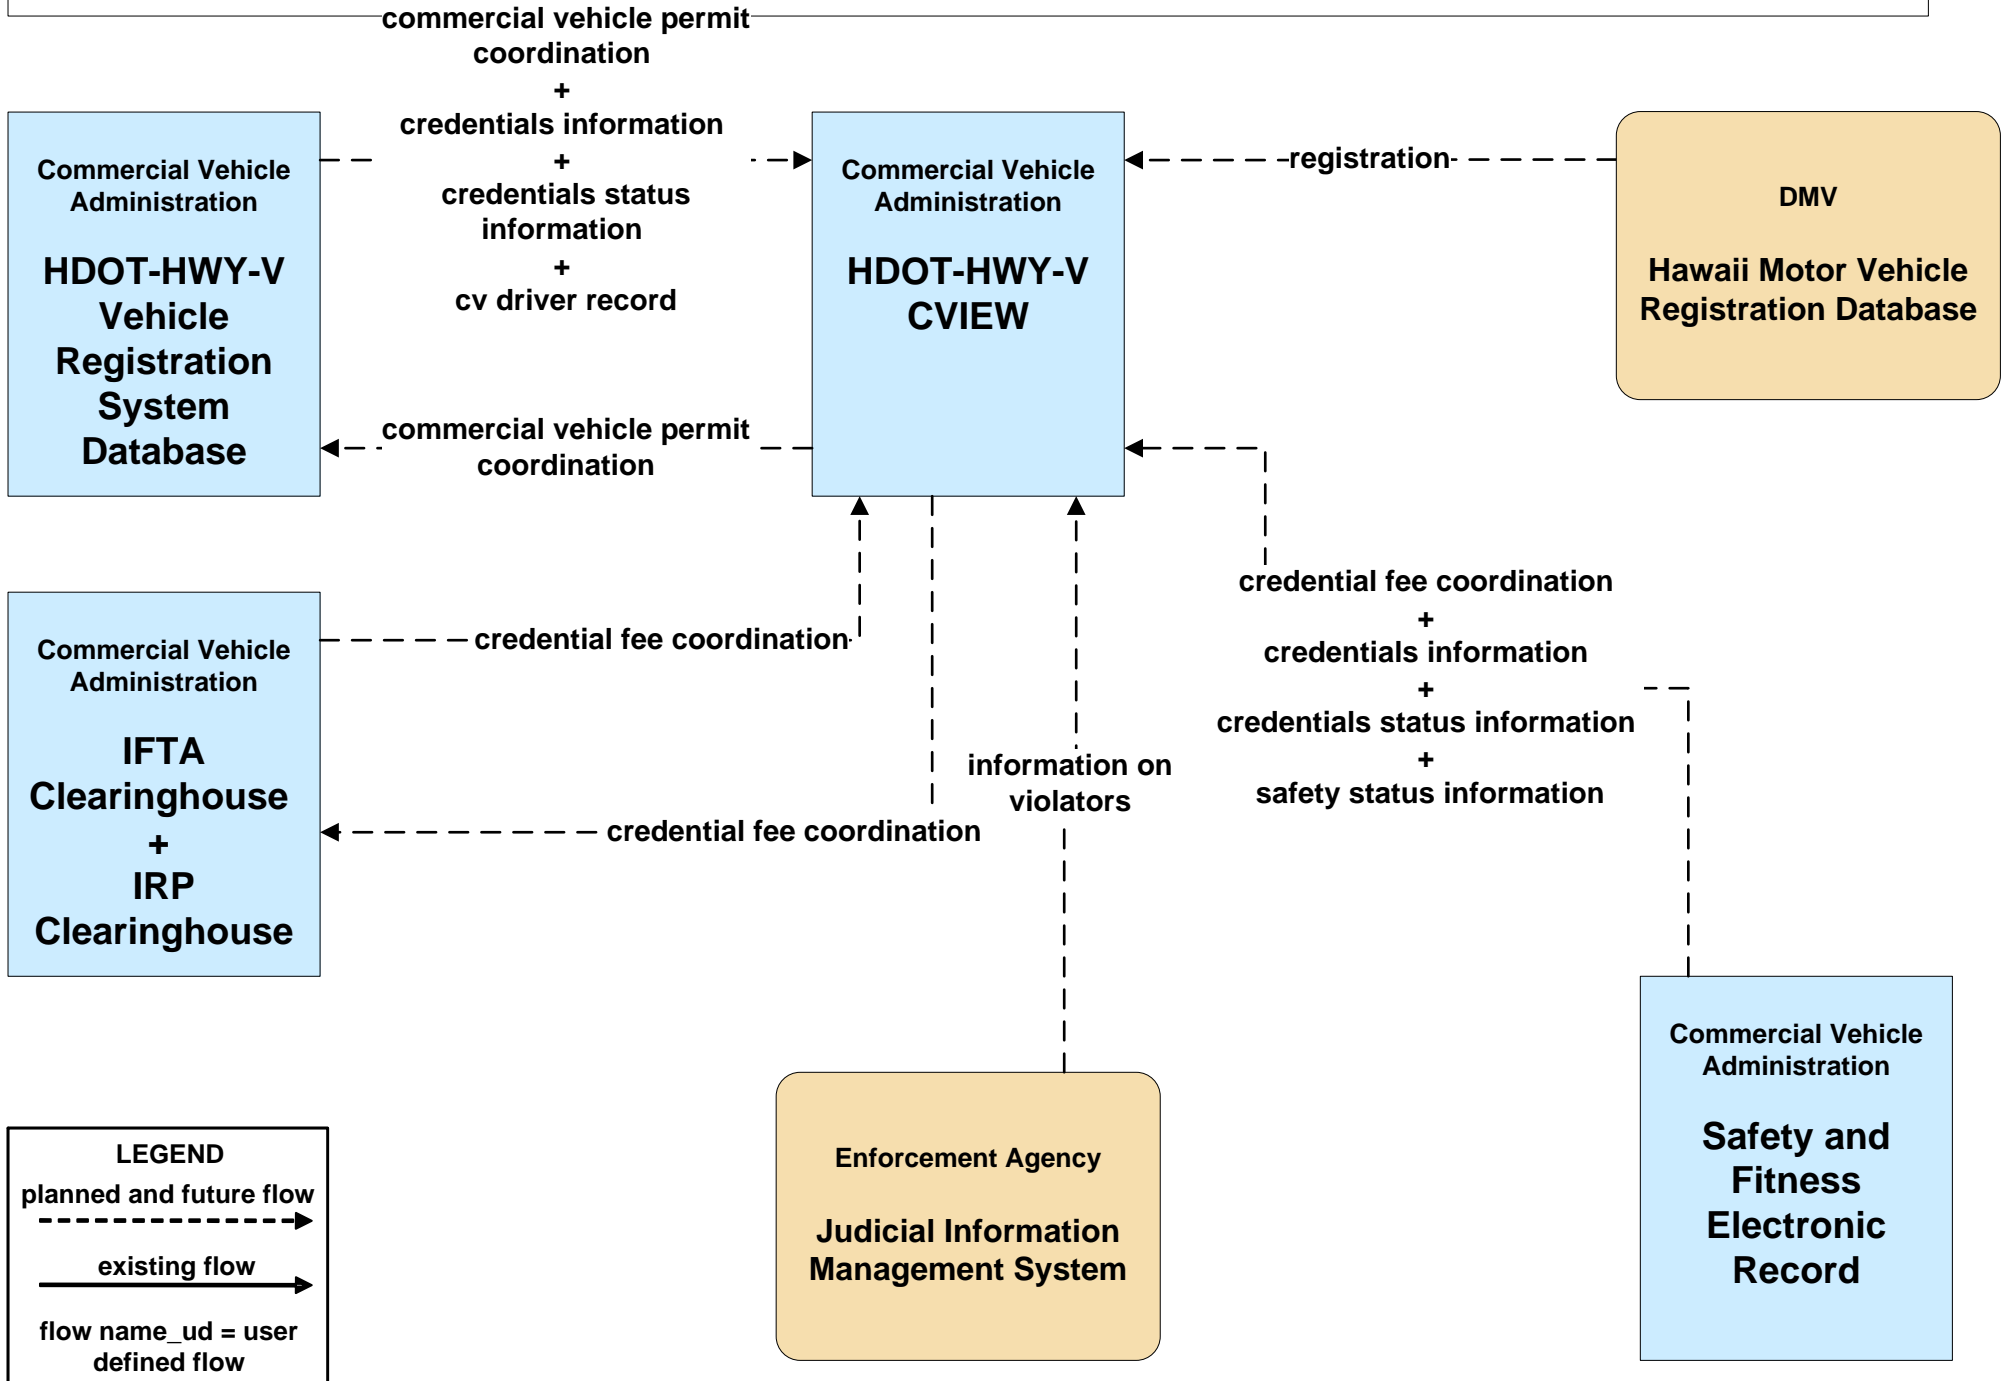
commercial vehicle permit coordination
+
credentials information
+
credentials status information
+
cv driver record

Commercial Vehicle Administration

HDOT-HWY-V Vehicle Registration System Database

Commercial Vehicle Administration

HDOT-HWY-V CVIEW

registration

DMV

Hawaii Motor Vehicle Registration Database

commercial vehicle permit coordination

Commercial Vehicle Administration

IFTA Clearinghouse
+
IRP Clearinghouse

credential fee coordination

credential fee coordination

information on violators

credential fee coordination
+
credentials information
+
credentials status information
+
safety status information

Enforcement Agency

Judicial Information Management System

Commercial Vehicle Administration

Safety and Fitness Electronic Record

LEGEND
planned and future flow
existing flow
flow name_ud = user defined flow